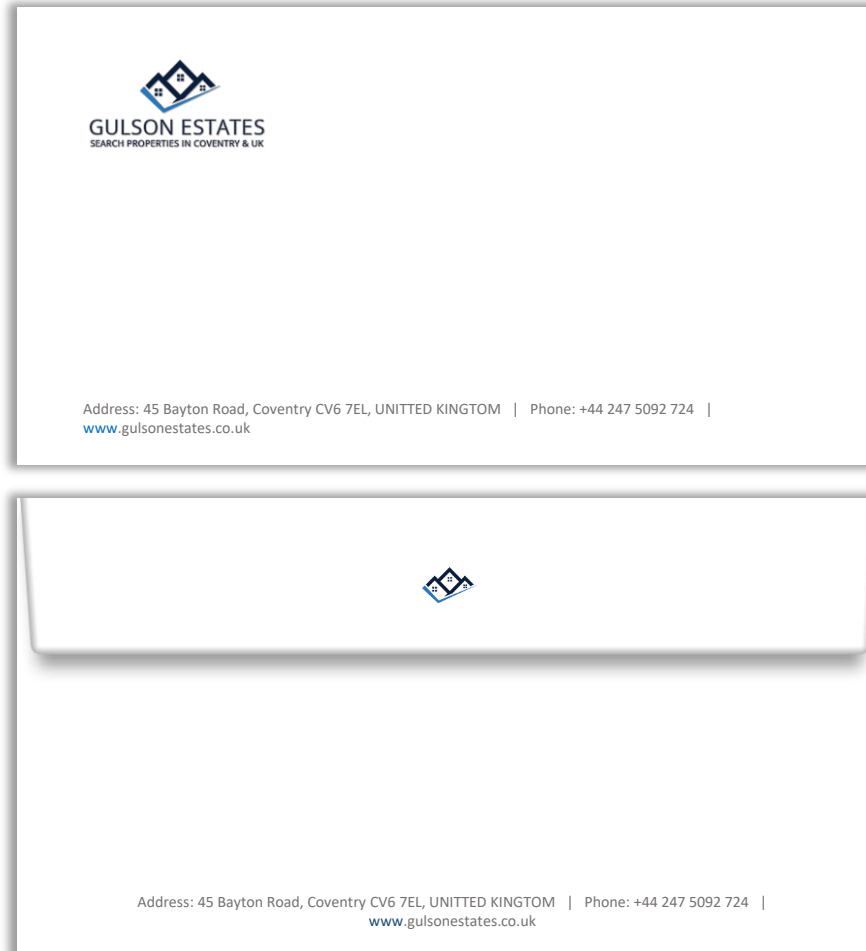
GULSON ESTATES
SEARCH PROPERTIES IN COVENTRY & UK

Address: 45 Bayton Road, Coventry CV6 7EL, UNITTED KINGTOM | Phone: +44 247 5092 724 | www.gulsonestates.co.uk

Address: 45 Bayton Road, Coventry CV6 7EL, UNITTED KINGTOM | Phone: +44 247 5092 724 | www.gulsonestates.co.uk